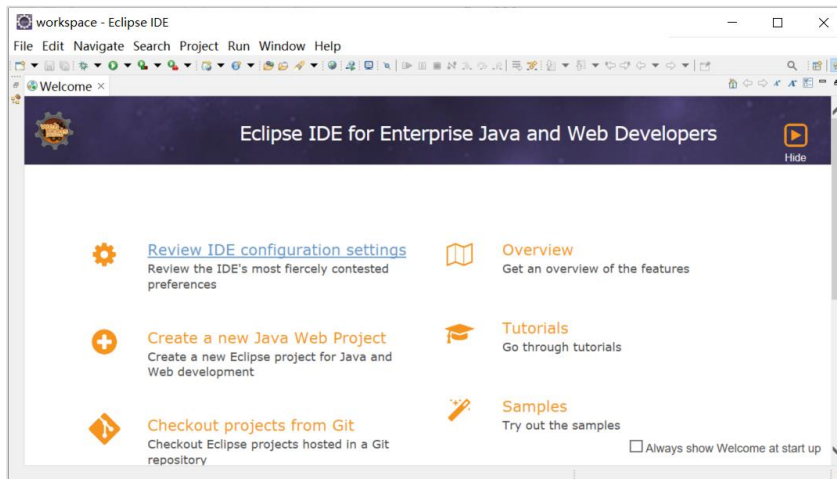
workspace - Eclipse IDE

File Edit Navigate Search Project Run Window Help

Welcome ×

Eclipse IDE for Enterprise Java and Web Developers

Hide

Review IDE configuration settings
Review the IDE's most fiercely contested preferences

Create a new Java Web Project
Create a new Eclipse project for Java and Web development

Checkout projects from Git
Checkout Eclipse projects hosted in a Git repository

Overview
Get an overview of the features

Tutorials
Go through tutorials

Samples
Try out the samples

Always show Welcome at start up